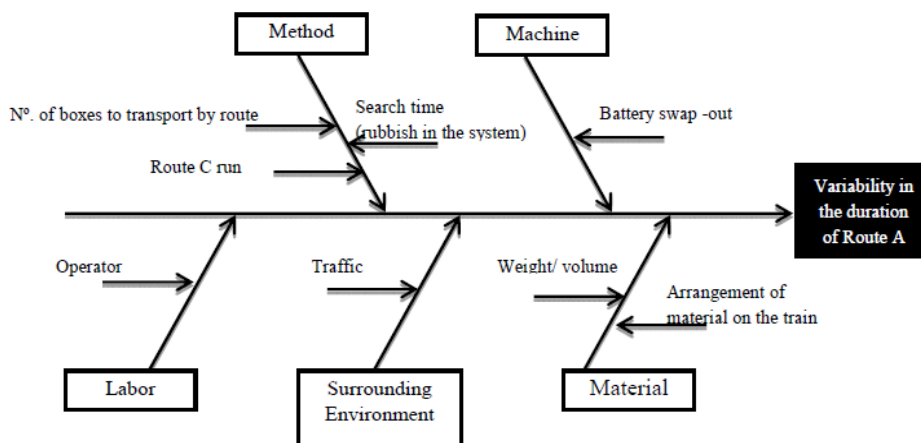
Method

Machine

Nº. of boxes to transport by route

Search time (rubbish in the system)

Battery swap -out

Route C run

Variability in the duration of Route A

Operator

Traffic

Weight/ volume

Arrangement of material on the train

Labor

Surrounding Environment

Material